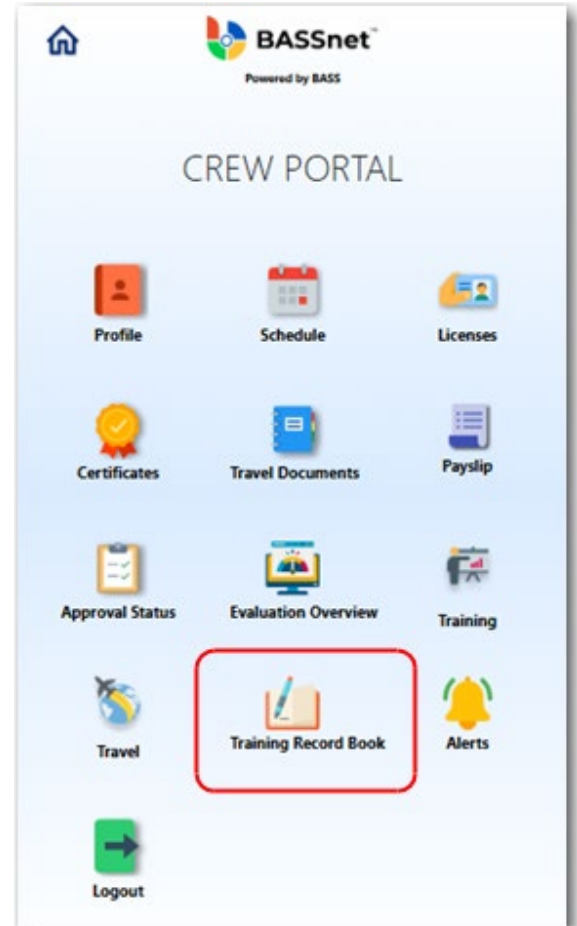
BASSnet™

Powered by BASS

CREW PORTAL

Profile

Schedule

Licenses

Certificates

Travel Documents

Payslip

Approval Status

Evaluation Overview

Training

Travel

Training Record Book

Alerts

Logout